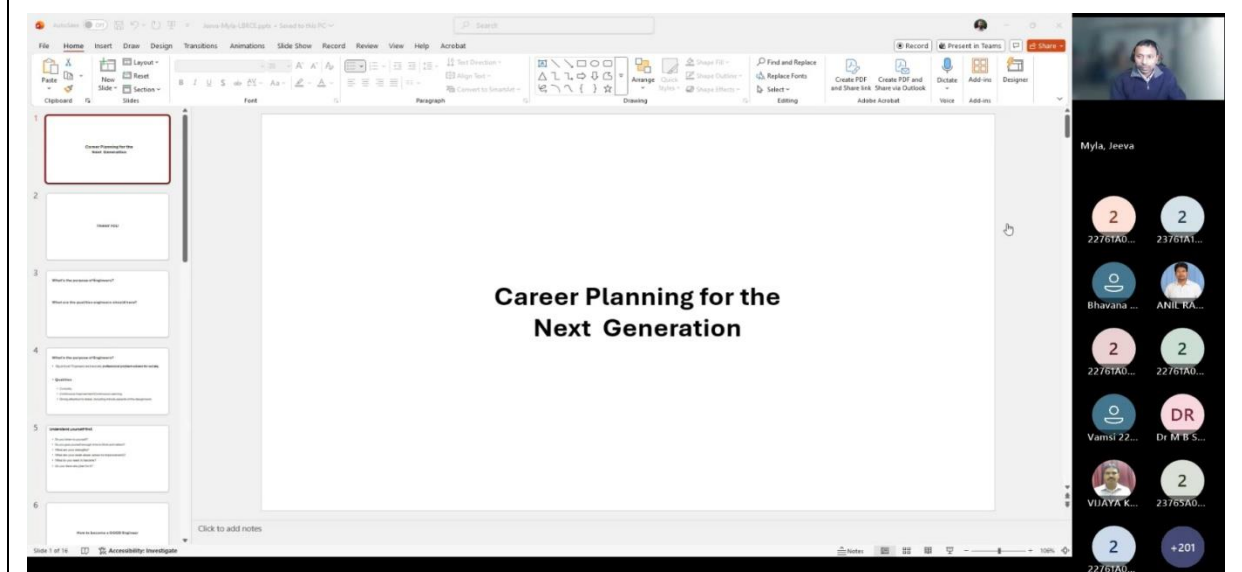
AutoSave Off Jeeva Myla-LBRCE.pptx • Saved to this PC

Search

File Home Insert Draw Design Transitions Animations Slide Show Record Review View Help Acrobat

Record Present in Teams Share

Paste Clipboard New Slide Layout Reset Section Slides Font Paragraph Text Direction Align Text Convert to SmartArt Drawing Arrange Quick Styles Shape Fill Shape Outline Shape Effects Find and Replace Replace Fonts Select Editing Create PDF and Share link Create PDF and Share via Outlook Adobe Acrobat Dictate Voice Add-ins Add-ins Designer

1 Career Planning for the Next Generation

2 Thank You

3 What's the purpose of Engineers?

What are the qualities engineers should have?

4 What's the purpose of Engineers?

Qualities:

5 Understand yourself first.

6 How to become a GOOD Engineer

Career Planning for the Next Generation

Click to add notes

Slide 1 of 16 Accessibility: Investigate

Notes 106%

Myla, Jeeva

2 22761A0...
2 23761A1...
Bhavana ...
ANIL RA...
2 22761A0...
2 22761A0...
Vamsi 22...
DR Dr M B S...
VIJAYA K...
2 23765A0...
2 22761A0...
+201